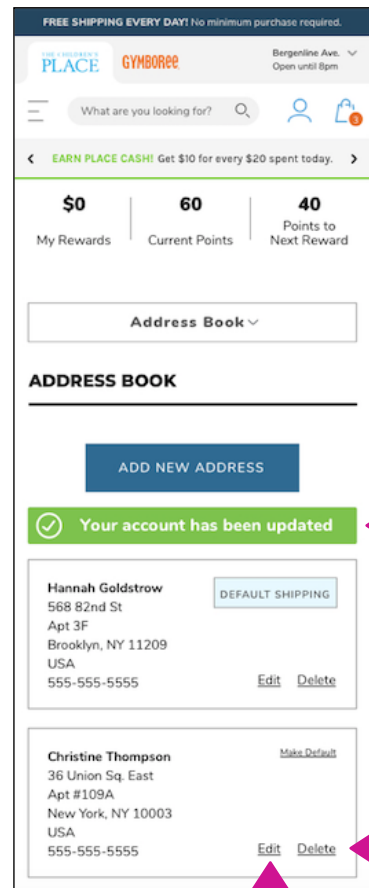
FREE SHIPPING EVERY DAY! No minimum purchase required.

THE CHILDREN'S PLACE GYMBOREE

Bergenline Ave.
Open until 8pm

What are you looking for?

3

EARN PLACE CASH! Get $10 for every $20 spent today.

| $0 | 60 | 40 |
|---|---|---|
| My Rewards | Current Points | Points to Next Reward |

Address Book

ADDRESS BOOK

ADD NEW ADDRESS

Your account has been updated

Hannah Goldstrow
568 82nd St
Apt 3F
Brooklyn, NY 11209
USA
555-555-5555

DEFAULT SHIPPING

Edit Delete

Christine Thompson
36 Union Sq. East
Apt #109A
New York, NY 10003
USA
555-555-5555

Make Default

Edit Delete